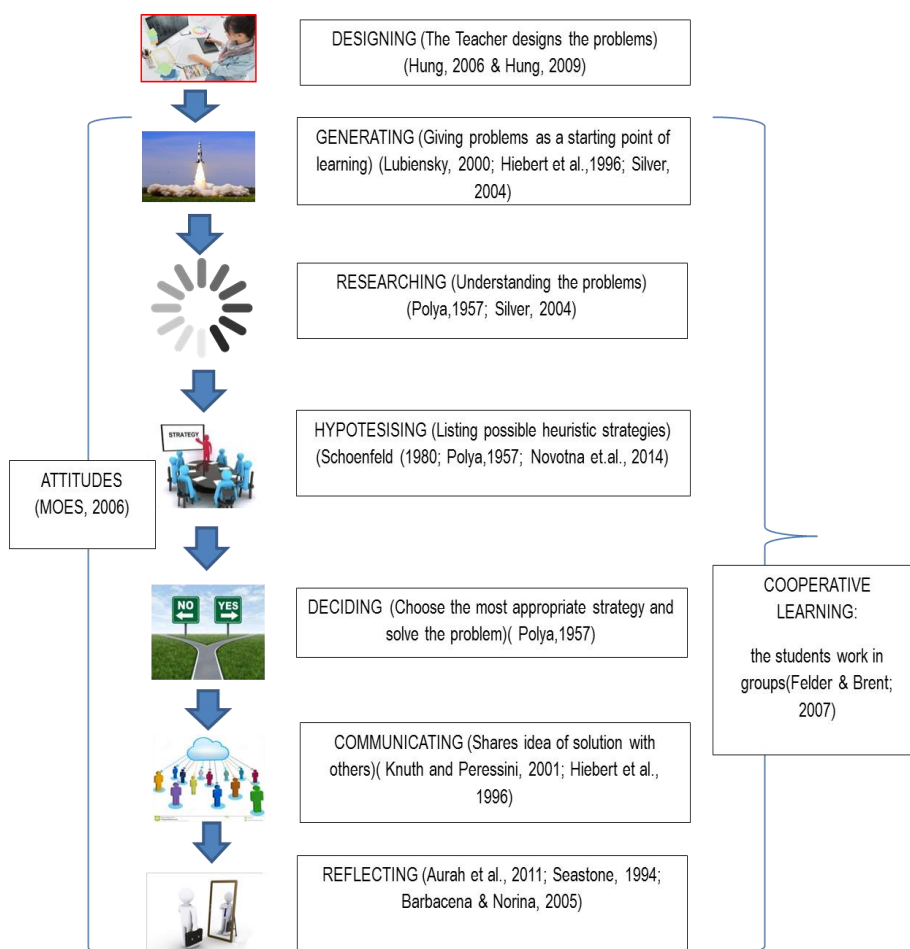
DESIGNING (The Teacher designs the problems) (Hung, 2006 & Hung, 2009)

GENERATING (Giving problems as a starting point of learning) (Lubiensky, 2000; Hiebert et al.,1996; Silver, 2004)

RESEARCHING (Understanding the problems) (Polya,1957; Silver, 2004)

STRATEGY

HYPOTESISING (Listing possible heuristic strategies) (Schoenfeld (1980; Polya,1957; Novotna et.al., 2014)

ATTITUDES (MOES, 2006)

NO YES

DECIDING (Choose the most appropriate strategy and solve the problem)( Polya,1957)

COOPERATIVE LEARNING:

the students work in groups(Felder & Brent; 2007)

COMMUNICATING (Shares idea of solution with others)( Knuth and Peressini, 2001; Hiebert et al., 1996)

REFLECTING (Aurah et al., 2011; Seastone, 1994; Barbacena & Norina, 2005)